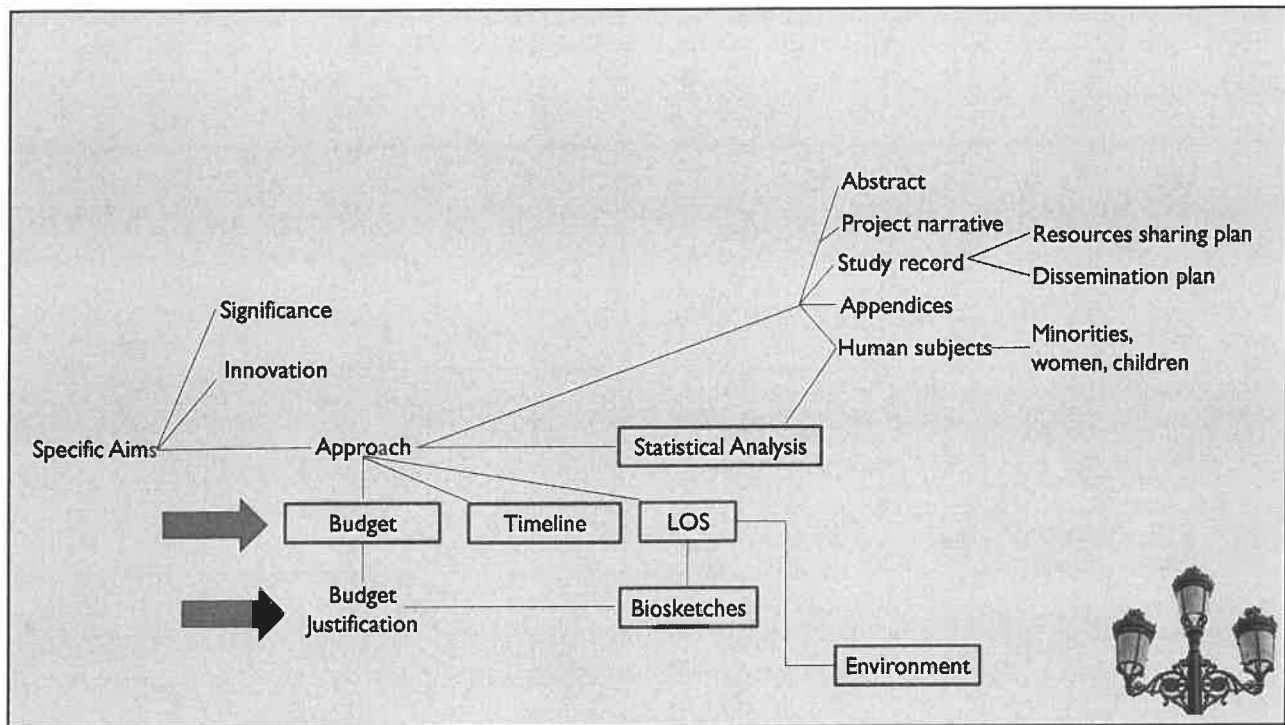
Abstract
Project narrative
Study record
Resources sharing plan
Dissemination plan
Appendices
Human subjects
Minorities, women, children
Significance
Innovation
Specific Aims
Approach
Statistical Analysis
Budget
Timeline
LOS
Budget Justification
Biosketches
Environment